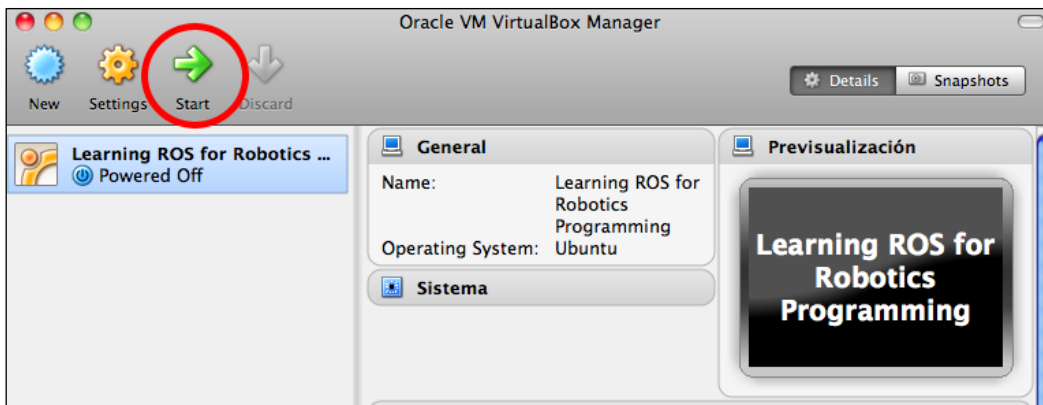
Oracle VM VirtualBox Manager

New Settings Start Discard

Details Snapshots

Learning ROS for Robotics ...
Powered Off

General

Name: Learning ROS for Robotics Programming
Operating System: Ubuntu

Sistema

Previsualización

Learning ROS for Robotics Programming